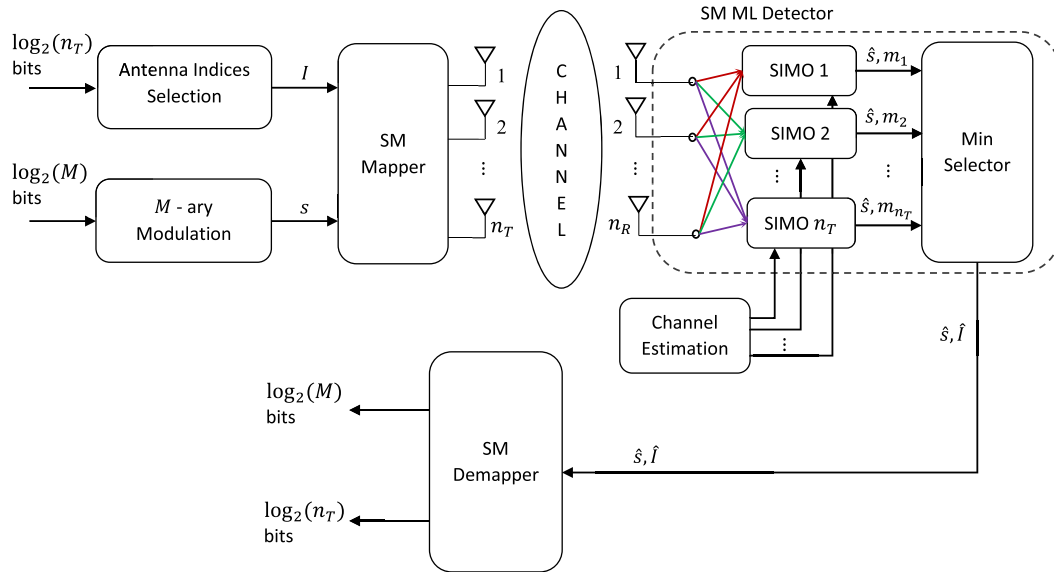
$\log_2(n_T)$ bits

Antenna Indices Selection

$I$

$\log_2(M)$ bits

$M$ - ary Modulation

$s$

SM Mapper

1

2

⋮

$n_T$

C H A N N E L

SM ML Detector

1

2

⋮

$n_R$

SIMO 1

SIMO 2

⋮

SIMO $n_T$

$\hat{s}, m_1$

$\hat{s}, m_2$

⋮

$\hat{s}, m_{n_T}$

Min Selector

Channel Estimation

⋮

$\hat{s}, \hat{I}$

$\log_2(M)$ bits

SM Demapper

$\hat{s}, \hat{I}$

$\log_2(n_T)$ bits